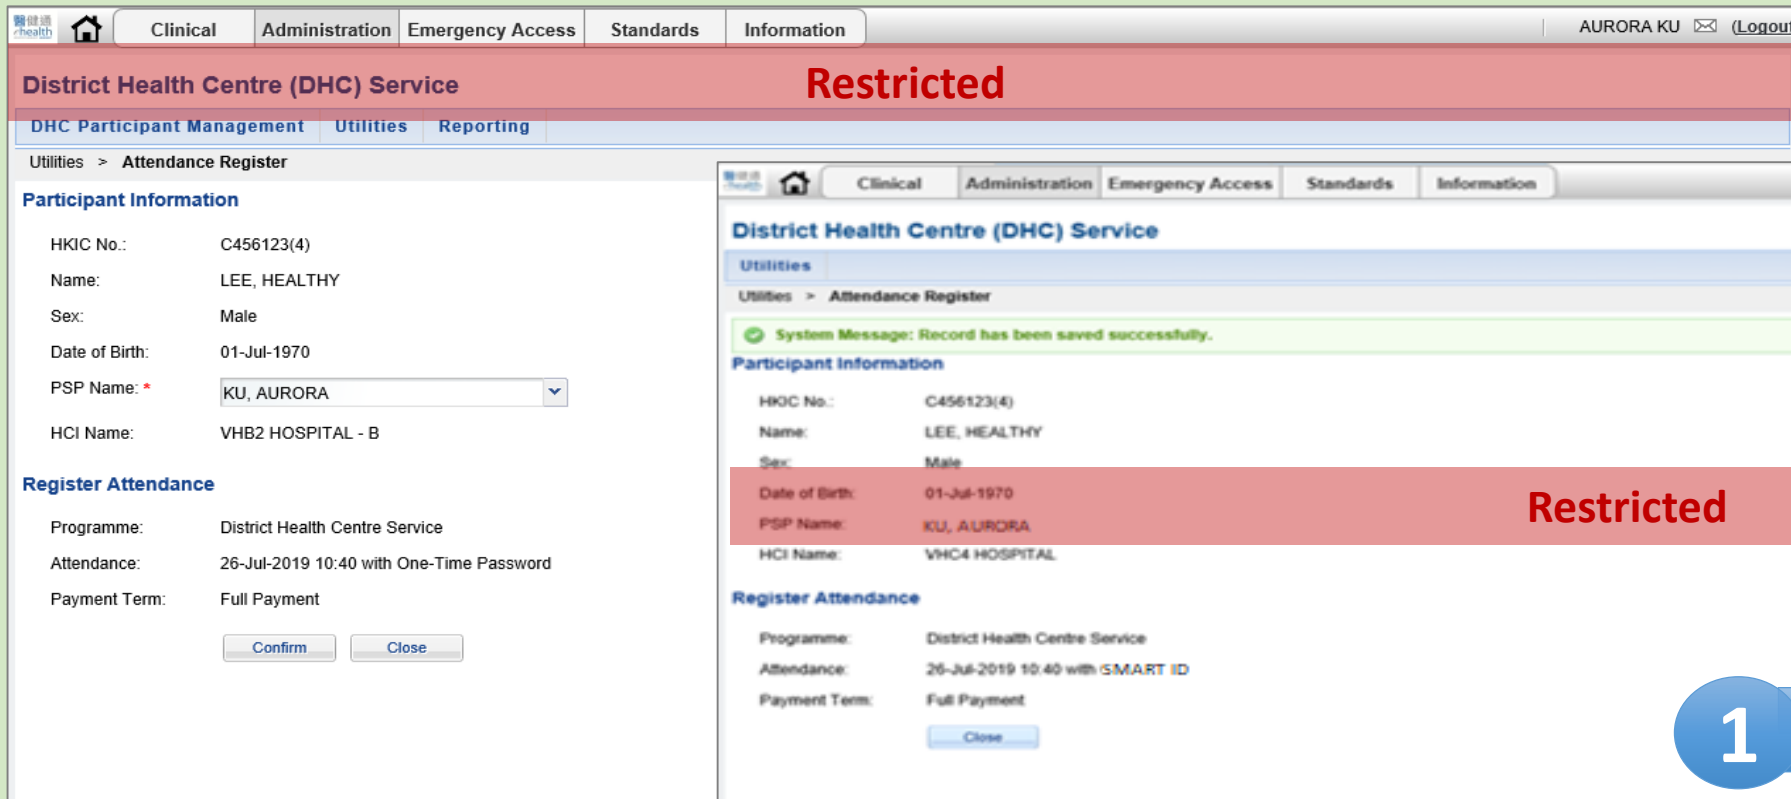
醫健通 eHealth

Clinical | Administration | Emergency Access | Standards | Information

AURORA KU (Logou

District Health Centre (DHC) Service

Restricted

DHC Participant Management | Utilities | Reporting

Utilities > Attendance Register

Participant Information

HKIC No.: C456123(4)

Name: LEE, HEALTHY

Sex: Male

Date of Birth: 01-Jul-1970

PSP Name: * KU, AURORA

HCI Name: VHB2 HOSPITAL - B

Register Attendance

Programme: District Health Centre Service

Attendance: 26-Jul-2019 10:40 with One-Time Password

Payment Term: Full Payment

Confirm Close

醫健通 eHealth

Clinical | Administration | Emergency Access | Standards | Information

District Health Centre (DHC) Service

Utilities

Utilities > Attendance Register

System Message: Record has been saved successfully.

Participant Information

HKIC No.: C456123(4)

Name: LEE, HEALTHY

Sex: Male

Date of Birth: 01-Jul-1970

PSP Name: KU, AURORA

Restricted

HCI Name: VHC4 HOSPITAL

Register Attendance

Programme: District Health Centre Service

Attendance: 26-Jul-2019 10:40 with SMART ID

Payment Term: Full Payment

Close

1